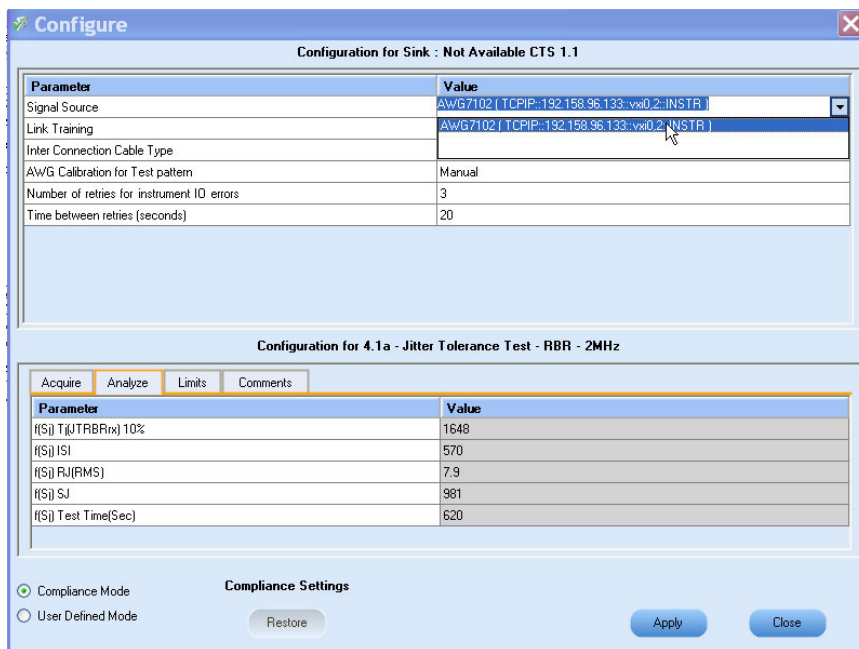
Configure

Configuration for Sink : Not Available CTS 1.1

| Parameter | Value |
|---|---|
| Signal Source | AWG7102 ( TCPIP::192.158.96.133::vxi0,2::INSTR ) |
| Link Training | AWG7102 ( TCPIP::192.158.96.133::vxi0,2::INSTR ) |
| Inter Connection Cable Type | |
| AWG Calibration for Test pattern | Manual |
| Number of retries for instrument IO errors | 3 |
| Time between retries (seconds) | 20 |

Configuration for 4.1a - Jitter Tolerance Test - RBR - 2MHz

Acquire | Analyze | Limits | Comments

| Parameter | Value |
|---|---|
| f(Sj) Tj(JTRBRrx) 10% | 1648 |
| f(Sj) ISI | 570 |
| f(Sj) RJ(RMS) | 7.9 |
| f(Sj) SJ | 981 |
| f(Sj) Test Time(Sec) | 620 |

Compliance Mode
User Defined Mode

Compliance Settings

Restore

Apply

Close